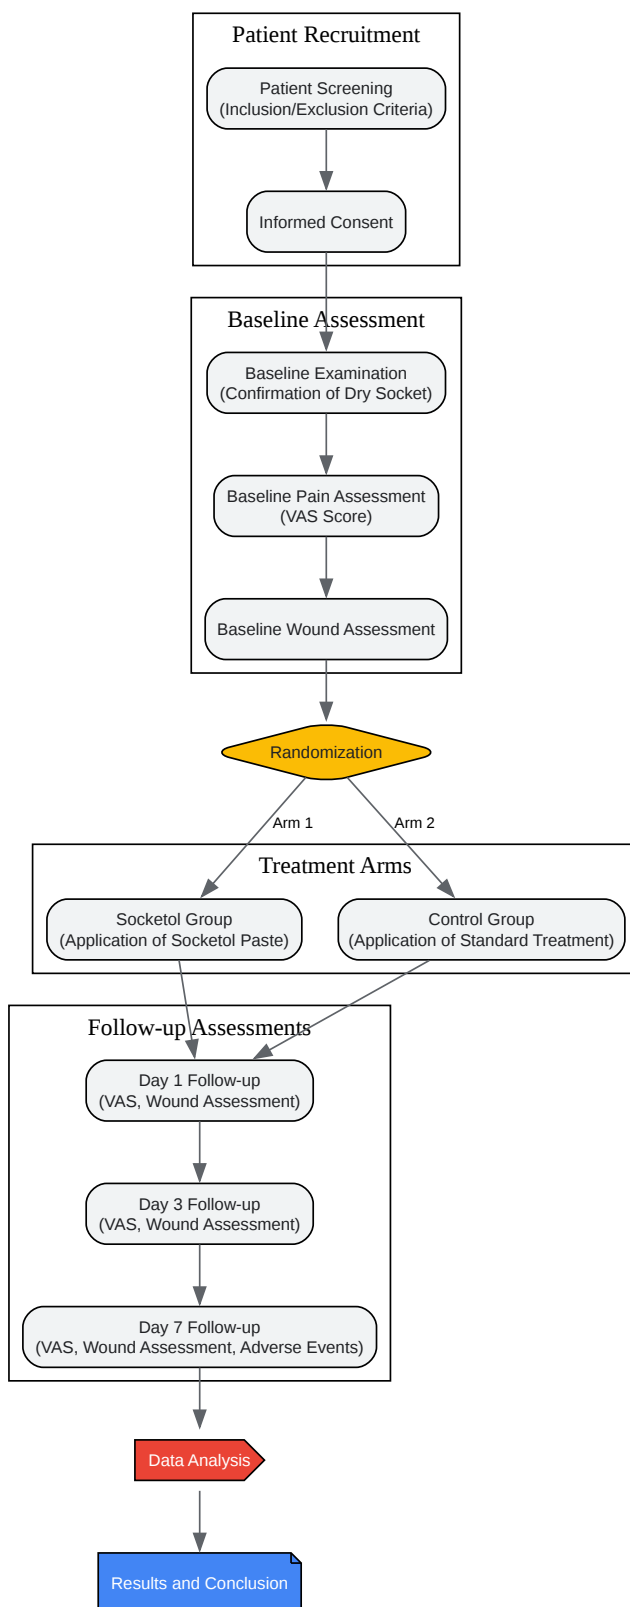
Patient Recruitment

Patient Screening
(Inclusion/Exclusion Criteria)

Informed Consent

Baseline Assessment

Baseline Examination
(Confirmation of Dry Socket)

Baseline Pain Assessment
(VAS Score)

Baseline Wound Assessment

Randomization

Arm 1

Arm 2

Treatment Arms

Socketol Group
(Application of Socketol Paste)

Control Group
(Application of Standard Treatment)

Follow-up Assessments

Day 1 Follow-up
(VAS, Wound Assessment)

Day 3 Follow-up
(VAS, Wound Assessment)

Day 7 Follow-up
(VAS, Wound Assessment, Adverse Events)

Data Analysis

Results and Conclusion